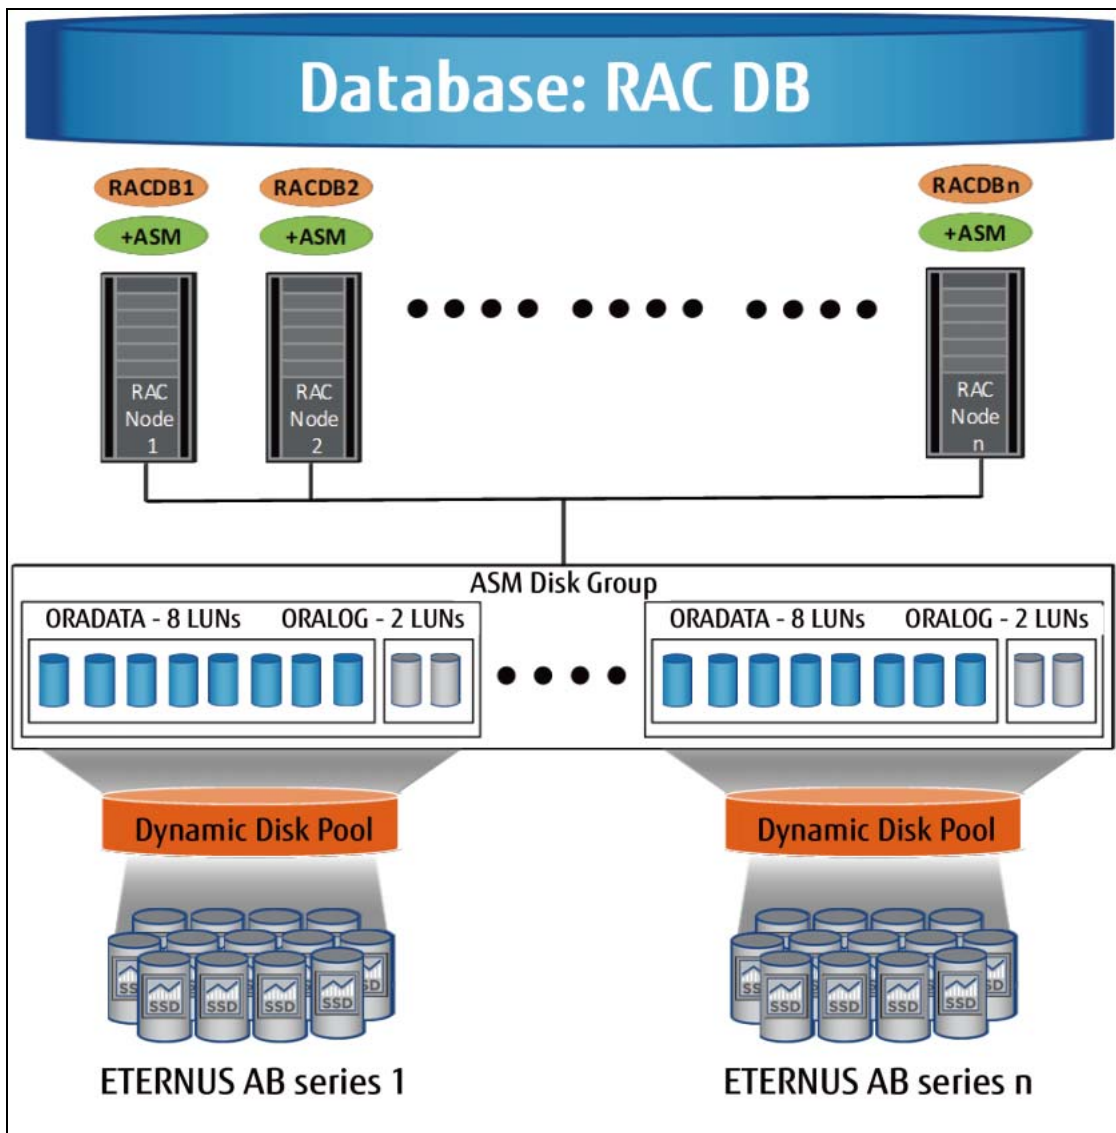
Database: RAC DB

RACDB1
+ASM
RAC Node 1

RACDB2
+ASM
RAC Node 2

RACDBn
+ASM
RAC Node n

ASM Disk Group

ORADATA - 8 LUNs
ORALOG - 2 LUNs

ORADATA - 8 LUNs
ORALOG - 2 LUNs

Dynamic Disk Pool

Dynamic Disk Pool

SSD SSD SSD SSD SSD SSD

SSD SSD SSD SSD SSD SSD

ETERNUS AB series 1

ETERNUS AB series n